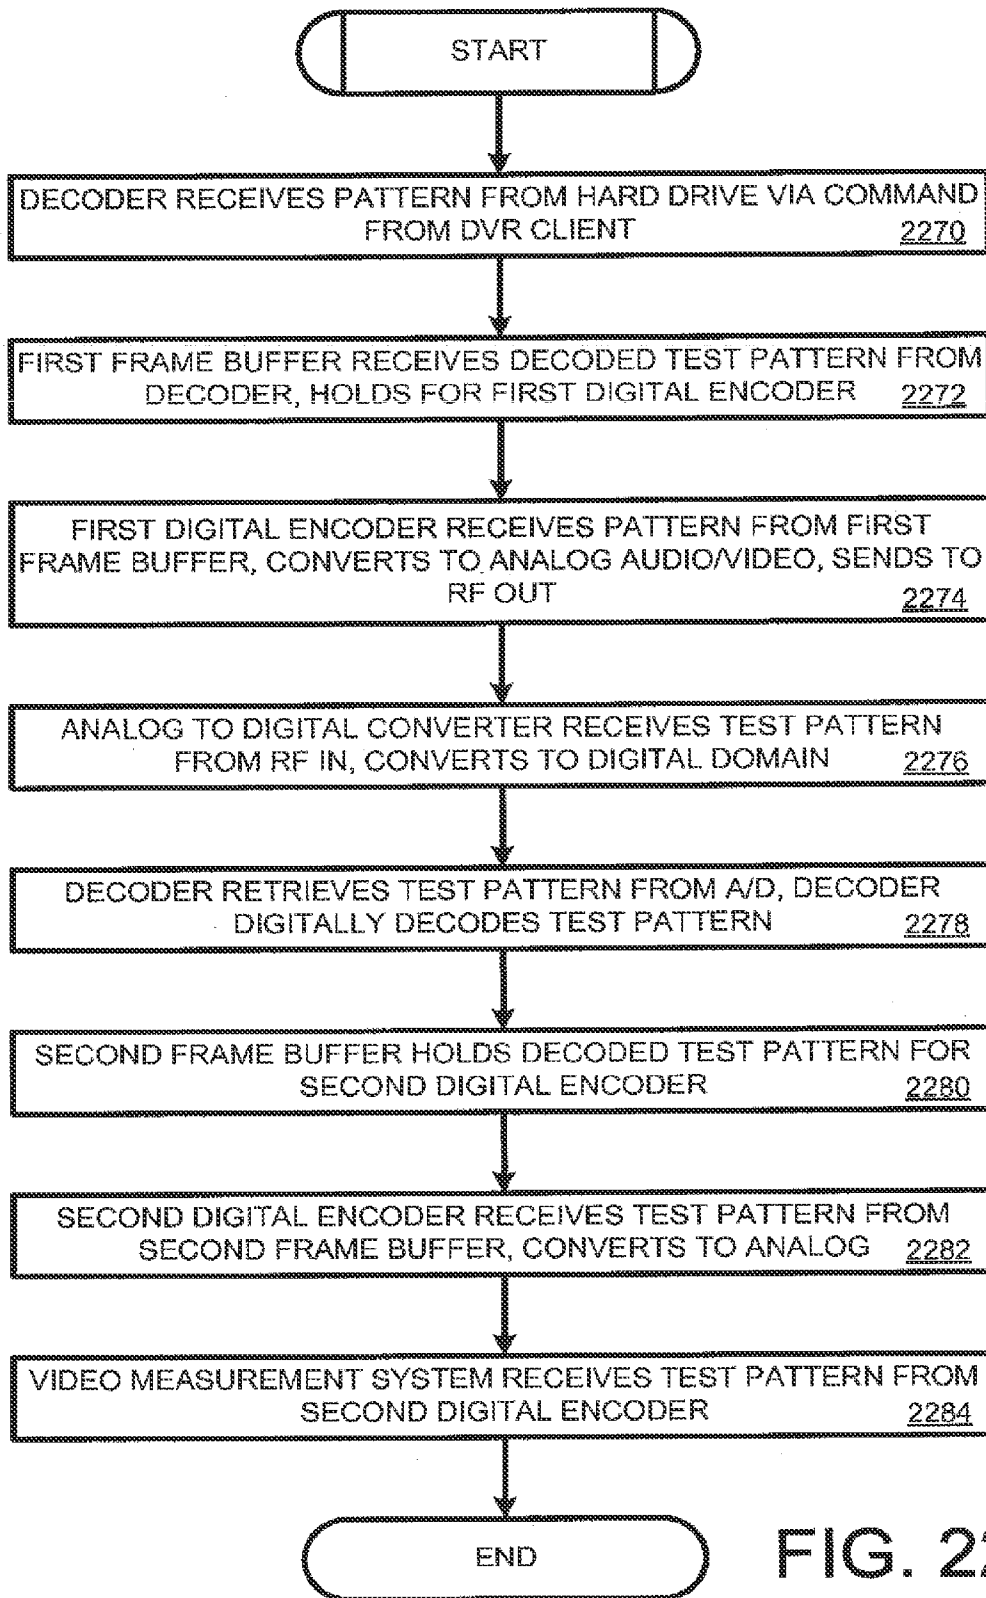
START

DECODER RECEIVES PATTERN FROM HARD DRIVE VIA COMMAND FROM DVR CLIENT 2270

FIRST FRAME BUFFER RECEIVES DECODED TEST PATTERN FROM DECODER, HOLDS FOR FIRST DIGITAL ENCODER 2272

FIRST DIGITAL ENCODER RECEIVES PATTERN FROM FIRST FRAME BUFFER, CONVERTS TO ANALOG AUDIO/VIDEO, SENDS TO RF OUT 2274

ANALOG TO DIGITAL CONVERTER RECEIVES TEST PATTERN FROM RF IN, CONVERTS TO DIGITAL DOMAIN 2276

DECODER RETRIEVES TEST PATTERN FROM A/D, DECODER DIGITALLY DECODES TEST PATTERN 2278

SECOND FRAME BUFFER HOLDS DECODED TEST PATTERN FOR SECOND DIGITAL ENCODER 2280

SECOND DIGITAL ENCODER RECEIVES TEST PATTERN FROM SECOND FRAME BUFFER, CONVERTS TO ANALOG 2282

VIDEO MEASUREMENT SYSTEM RECEIVES TEST PATTERN FROM SECOND DIGITAL ENCODER 2284

END

FIG. 2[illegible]